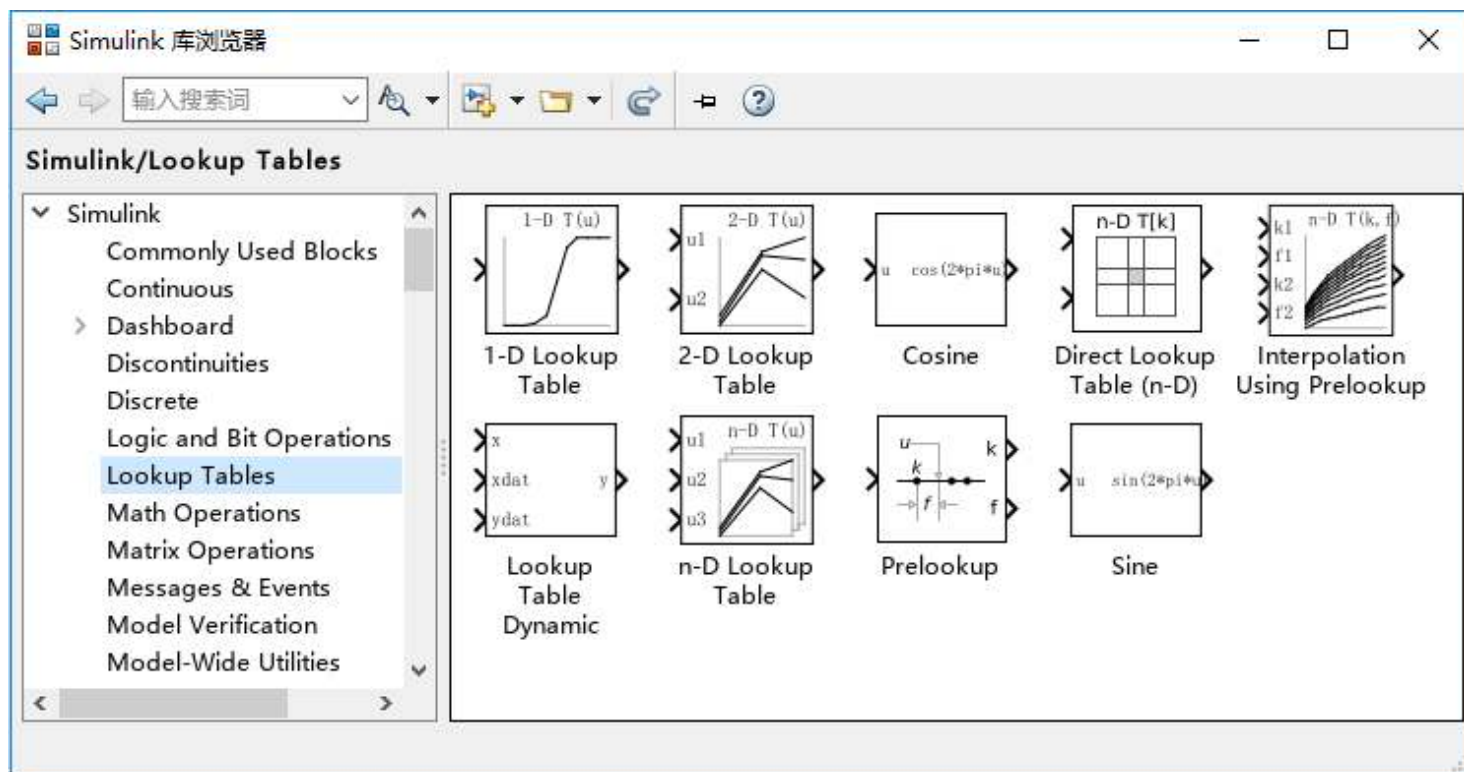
Simulink 库浏览器

输入搜索词

Simulink/Lookup Tables

Simulink
Commonly Used Blocks
Continuous
Dashboard
Discontinuities
Discrete
Logic and Bit Operations
Lookup Tables
Math Operations
Matrix Operations
Messages & Events
Model Verification
Model-Wide Utilities

1-D T(u)
1-D Lookup Table

2-D T(u)
u1
u2
2-D Lookup Table

u cos(2*pi*u)
Cosine

n-D T[k]
Direct Lookup Table (n-D)

k1 n-D T(k, f)
f1
k2
f2
Interpolation Using Prelookup

x
xdat y
ydat
Lookup Table Dynamic

n-D T(u)
u1
u2
u3
n-D Lookup Table

u
k
k
f
f
Prelookup

u sin(2*pi*u)
Sine